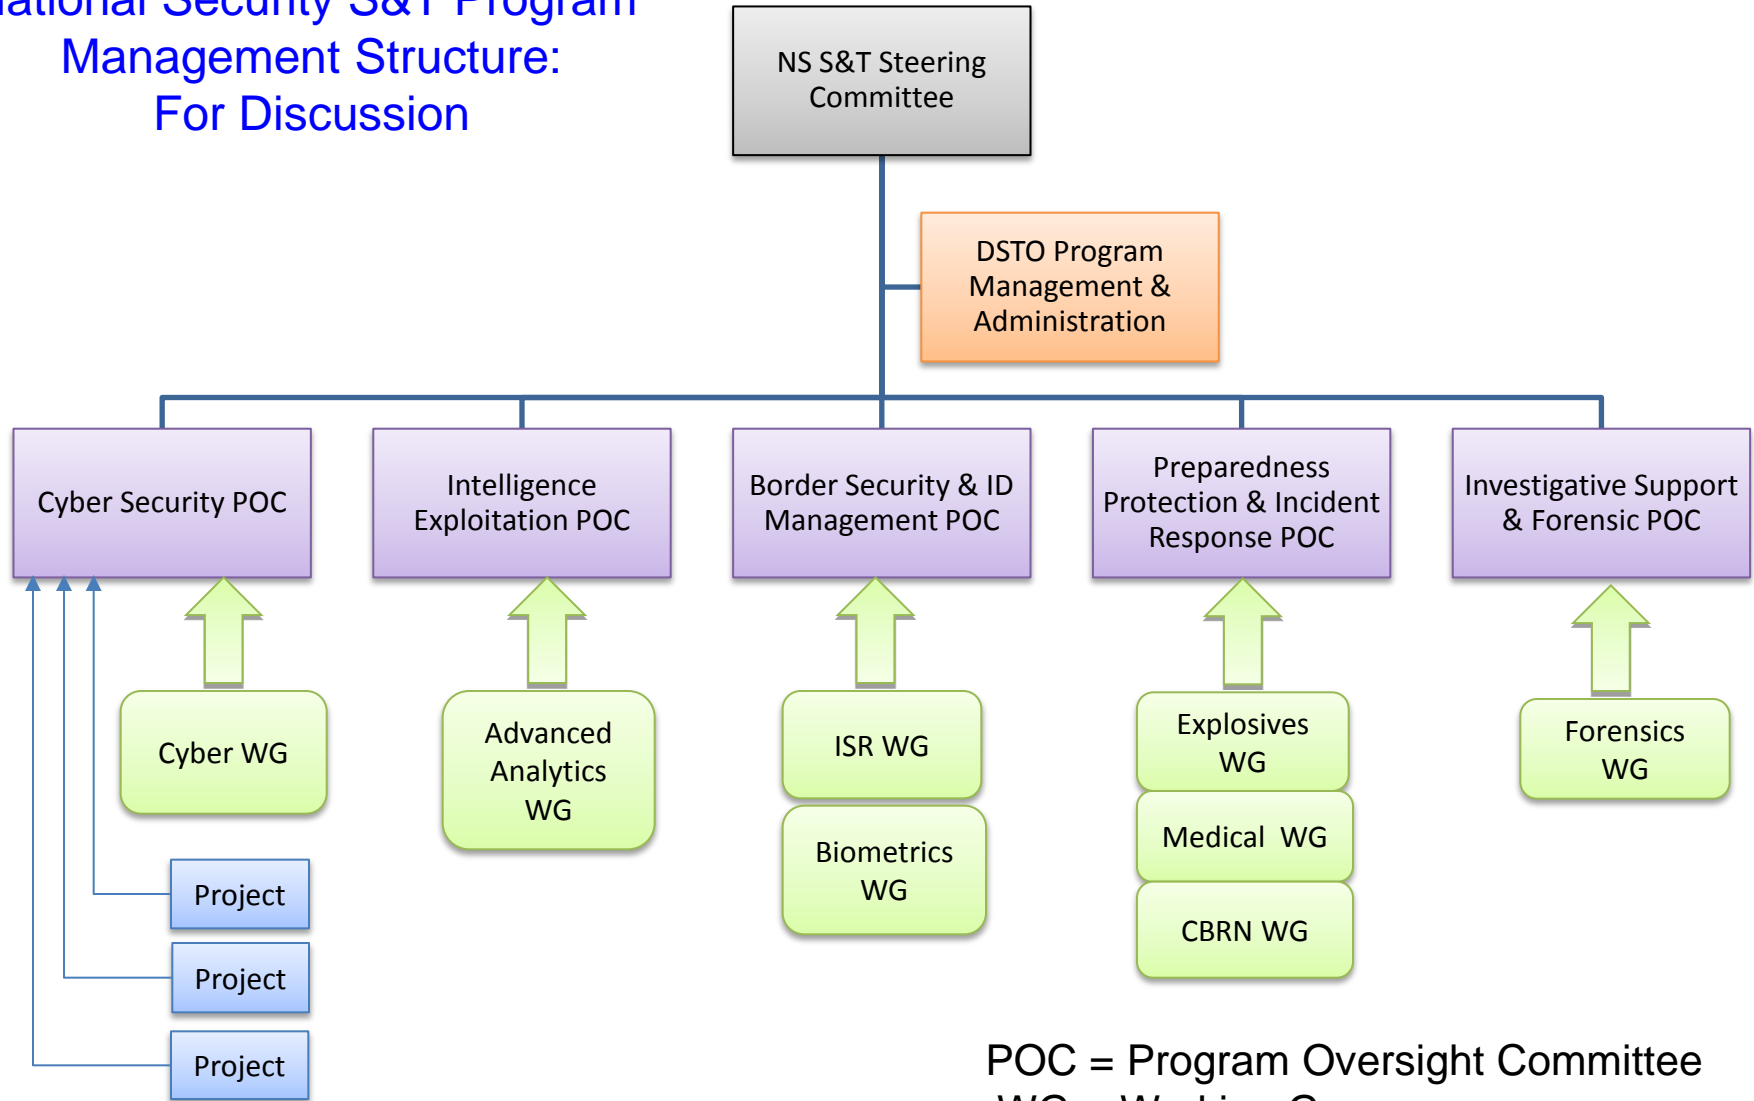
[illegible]ational Security S&T Program Management Structure: For Discussion

NS S&T Steering Committee

DSTO Program Management & Administration

Cyber Security POC

Intelligence Exploitation POC

Border Security & ID Management POC

Preparedness Protection & Incident Response POC

Investigative Support & Forensic POC

Cyber WG

Advanced Analytics WG

ISR WG

Biometrics WG

Explosives WG

Medical WG

CBRN WG

Forensics WG

Project

Project

Project

POC = Program Oversight Committee

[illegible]